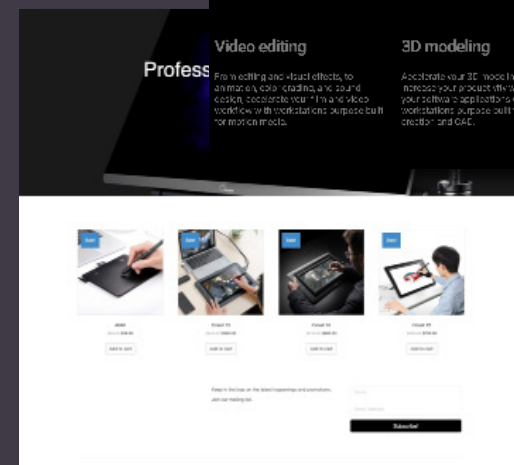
Profess

Video editing

From editing and visual effects, to animation, color grading, and sound design, accelerate your film and video workflow with workstations purpose built for motion media.

3D modeling

Accelerate your 3D model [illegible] increase your product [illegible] your software applications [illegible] workstations purpose built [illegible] creation and CAD.

Sale

Sale

Sale

Sale

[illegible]

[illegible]

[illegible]

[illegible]

Add to cart

Add to cart

Add to cart

Add to cart

Keep in the loop on the latest happenings and promotions. Join our mailing list.

Name

Email Address

Subscribe!